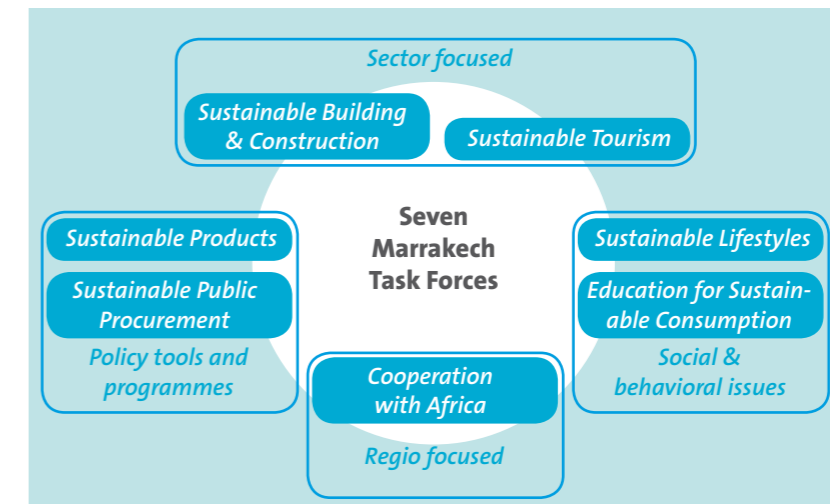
Sector focused

Sustainable Building & Construction

Sustainable Tourism

Seven Marrakech Task Forces

Sustainable Products

Sustainable Public Procurement

Policy tools and programmes

Sustainable Lifestyles

Education for Sustainable Consumption

Social & behavioral issues

Cooperation with Africa

Regio focused